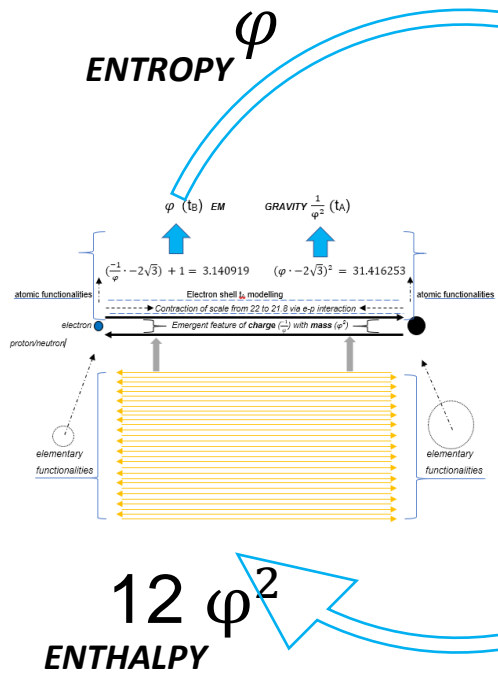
ENTROPY $\varphi$

$\varphi$ (tB) EM

GRAVITY $\frac{1}{\varphi^2}$ (tA)

$(\frac{-1}{\varphi} \cdot -2\sqrt{3}) + 1 = 3.140919$

$(\varphi \cdot -2\sqrt{3})^2 = 31.416253$

atomic functionalities

Electron shell $t_A$ modelling

atomic functionalities

Contraction of scale from 22 to 21 8 via e-p interaction

electron

Emergent feature of charge $(\frac{-1}{\varphi})$ with mass $(\varphi^2)$

proton/neutron

elementary functionalities

elementary functionalities

12 $\varphi^2$

ENTHALPY